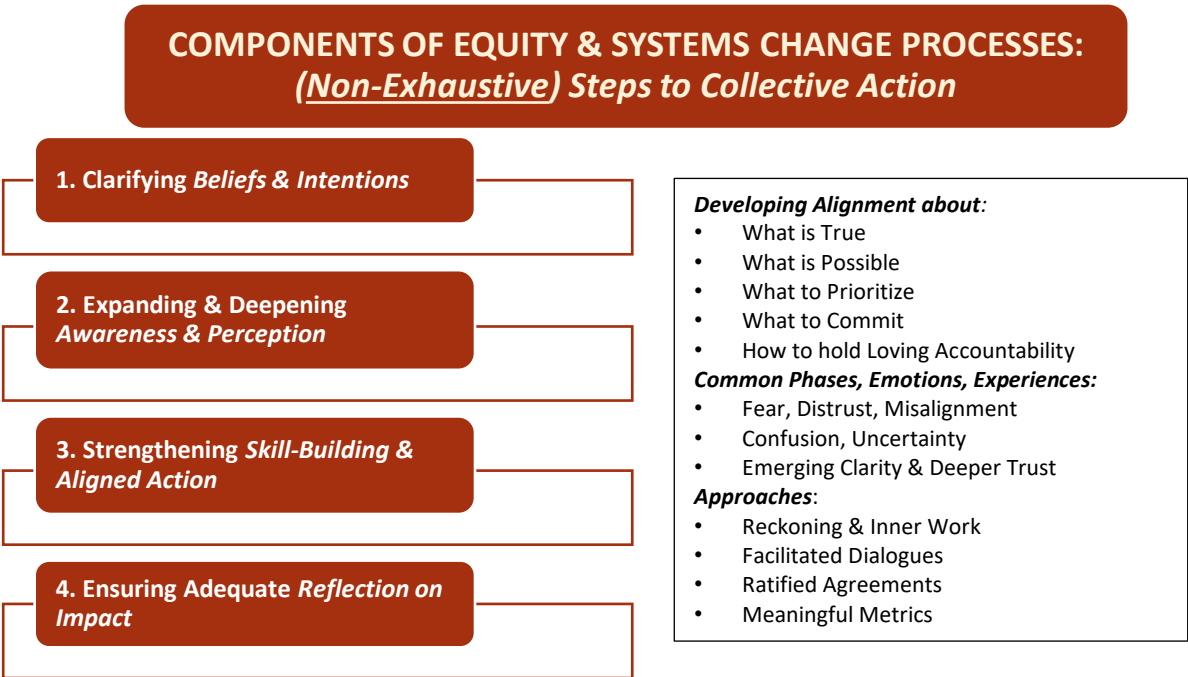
COMPONENTS OF EQUITY & SYSTEMS CHANGE PROCESSES: (Non-Exhaustive) Steps to Collective Action

1. Clarifying Beliefs & Intentions

2. Expanding & Deepening Awareness & Perception

3. Strengthening Skill-Building & Aligned Action

4. Ensuring Adequate Reflection on Impact

Developing Alignment about:
• What is True
• What is Possible
• What to Prioritize
• What to Commit
• How to hold Loving Accountability
Common Phases, Emotions, Experiences:
• Fear, Distrust, Misalignment
• Confusion, Uncertainty
• Emerging Clarity & Deeper Trust
Approaches:
• Reckoning & Inner Work
• Facilitated Dialogues
• Ratified Agreements
• Meaningful Metrics